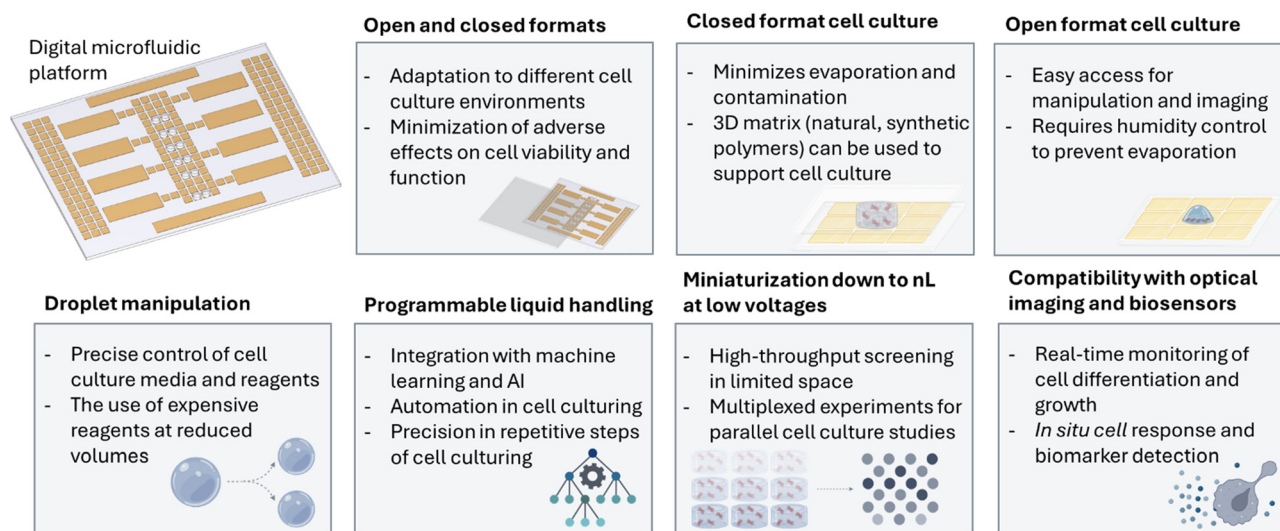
Digital microfluidic platform

Open and closed formats

- Adaptation to different cell culture environments
- Minimization of adverse effects on cell viability and function

Closed format cell culture

- Minimizes evaporation and contamination
- 3D matrix (natural, synthetic polymers) can be used to support cell culture

Open format cell culture

- Easy access for manipulation and imaging
- Requires humidity control to prevent evaporation

Droplet manipulation

- Precise control of cell culture media and reagents
- The use of expensive reagents at reduced volumes

Programmable liquid handling

- Integration with machine learning and AI
- Automation in cell culturing
- Precision in repetitive steps of cell culturing

Miniaturization down to nL at low voltages

- High-throughput screening in limited space
- Multiplexed experiments for parallel cell culture studies

Compatibility with optical imaging and biosensors

- Real-time monitoring of cell differentiation and growth
- *In situ cell* response and biomarker detection